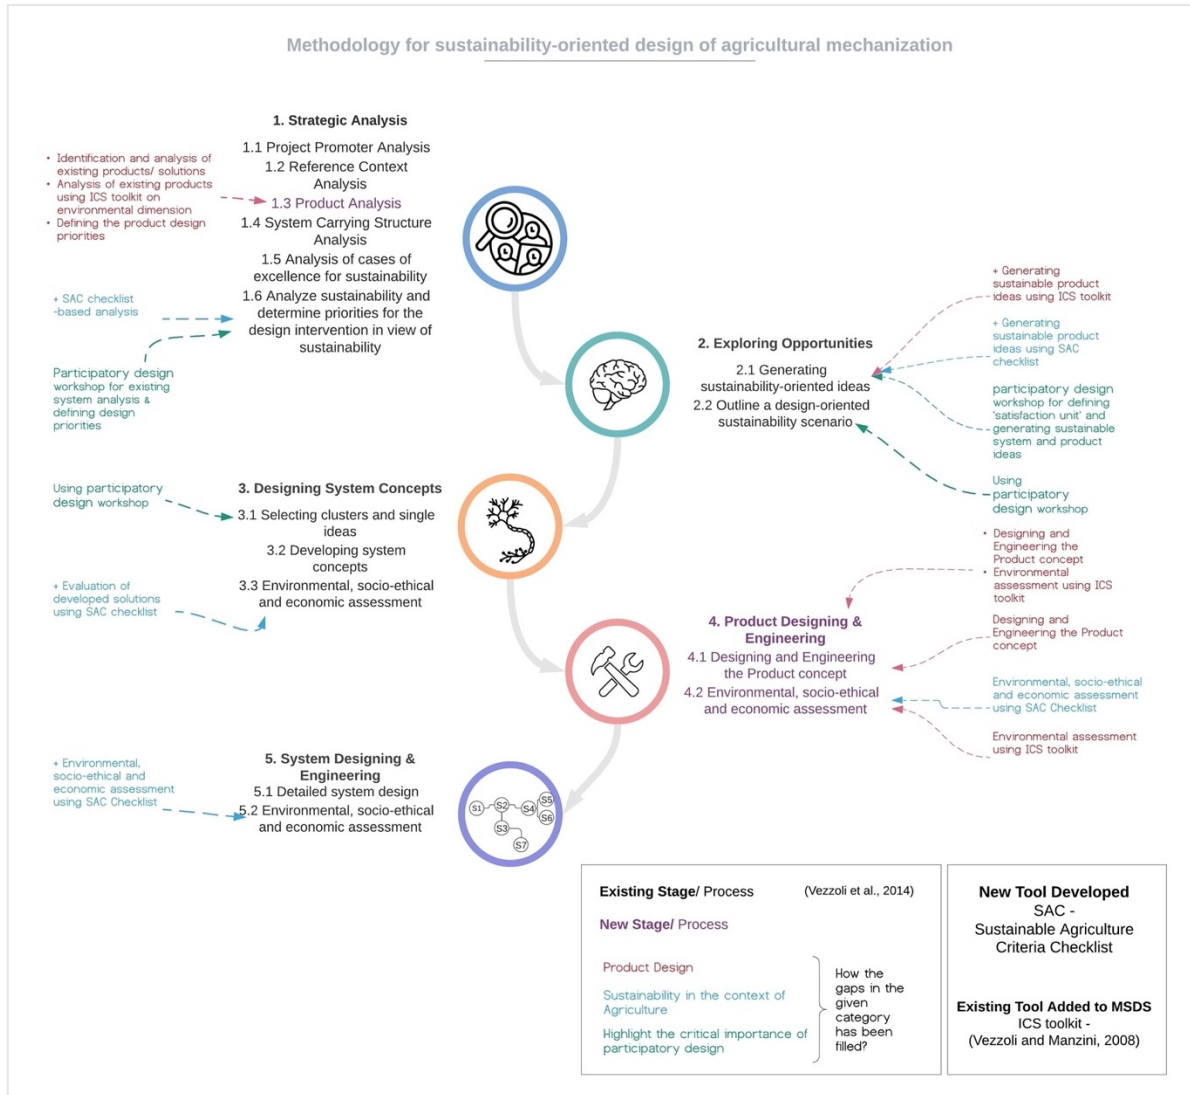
Methodology for sustainability-oriented design of agricultural mechanization

1. Strategic Analysis
1.1 Project Promoter Analysis
1.2 Reference Context Analysis
1.3 Product Analysis
1.4 System Carrying Structure Analysis
1.5 Analysis of cases of excellence for sustainability
1.6 Analyze sustainability and determine priorities for the design intervention in view of sustainability

• Identification and analysis of existing products/ solutions
• Analysis of existing products using ICS toolkit on environmental dimension
• Defining the product design priorities

+ SAC checklist -based analysis

Participatory design workshop for existing system analysis & defining design priorities

2. Exploring Opportunities
2.1 Generating sustainability-oriented ideas
2.2 Outline a design-oriented sustainability scenario

+ Generating sustainable product ideas using ICS toolkit

+ Generating sustainable product ideas using SAC checklist

participatory design workshop for defining 'satisfaction unit' and generating sustainable system and product ideas

Using participatory design workshop

3. Designing System Concepts
3.1 Selecting clusters and single ideas
3.2 Developing system concepts
3.3 Environmental, socio-ethical and economic assessment

Using participatory design workshop

+ Evaluation of developed solutions using SAC checklist

4. Product Designing & Engineering
4.1 Designing and Engineering the Product concept
4.2 Environmental, socio-ethical and economic assessment

• Designing and Engineering the Product concept
• Environmental assessment using ICS toolkit

Designing and Engineering the Product concept

Environmental, socio-ethical and economic assessment using SAC Checklist

Environmental assessment using ICS toolkit

5. System Designing & Engineering
5.1 Detailed system design
5.2 Environmental, socio-ethical and economic assessment

+ Environmental, socio-ethical and economic assessment using SAC Checklist

S1 S2 S3 S4 S5 S6 S7

Existing Stage/ Process (Vezzoli et al., 2014)
New Stage/ Process

Product Design
Sustainability in the context of Agriculture
Highlight the critical importance of participatory design

How the gaps in the given category has been filled?

New Tool Developed
SAC - Sustainable Agriculture Criteria Checklist

Existing Tool Added to MSDS
ICS toolkit - (Vezzoli and Manzini, 2008)